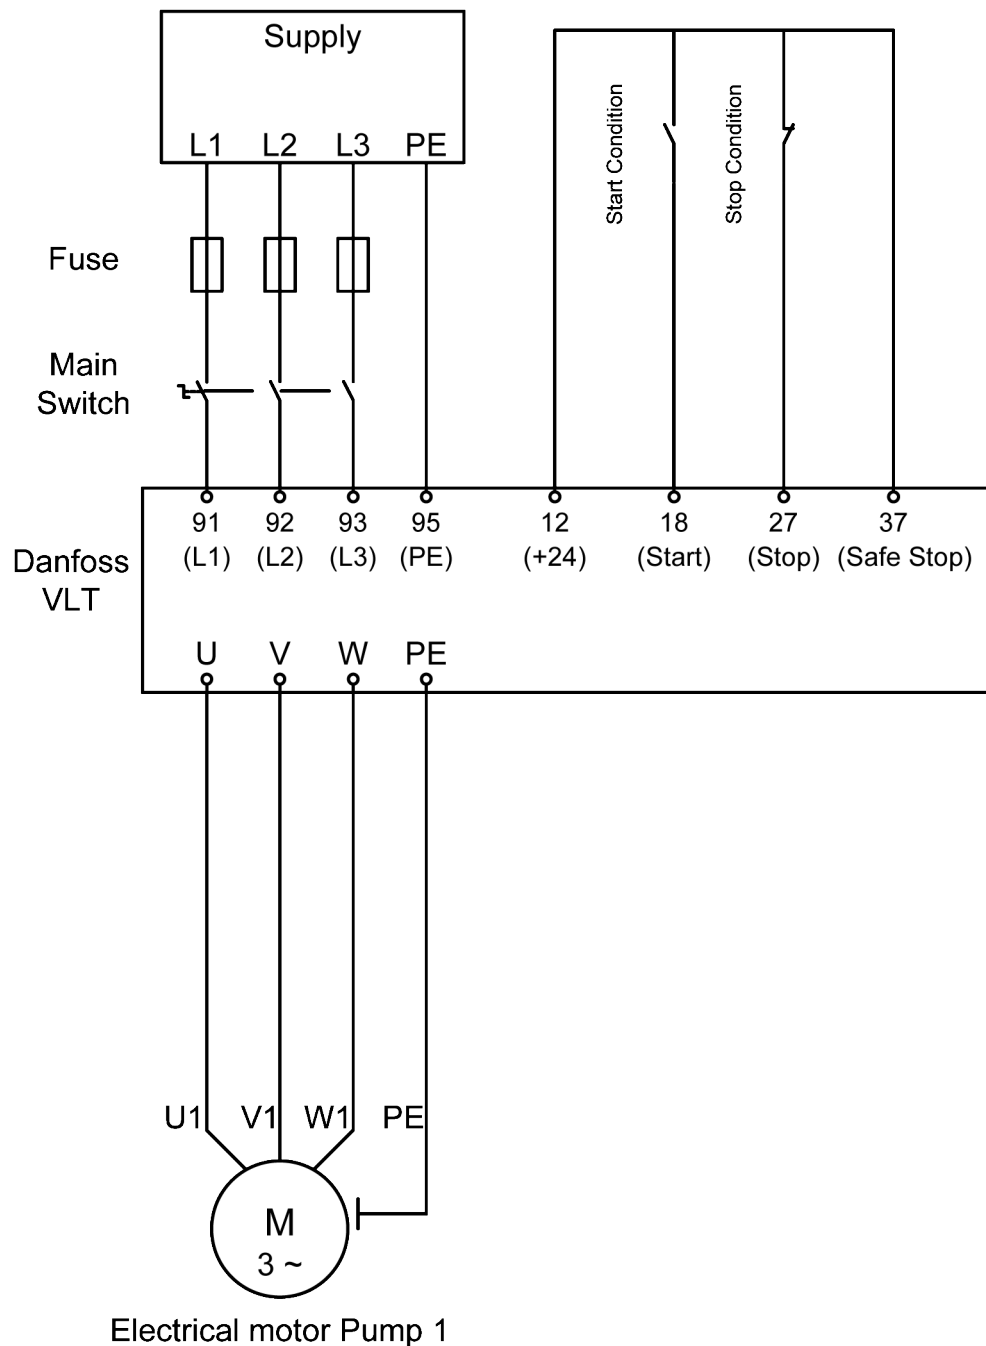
Supply

L1 L2 L3 PE

Start Condition

Stop Condition

Fuse

Main Switch

Danfoss VLT

91 (L1)
92 (L2)
93 (L3)
95 (PE)
12 (+24)
18 (Start)
27 (Stop)
37 (Safe Stop)

U V W PE

U1 V1 W1 PE

M
3 ~

Electrical motor Pump 1